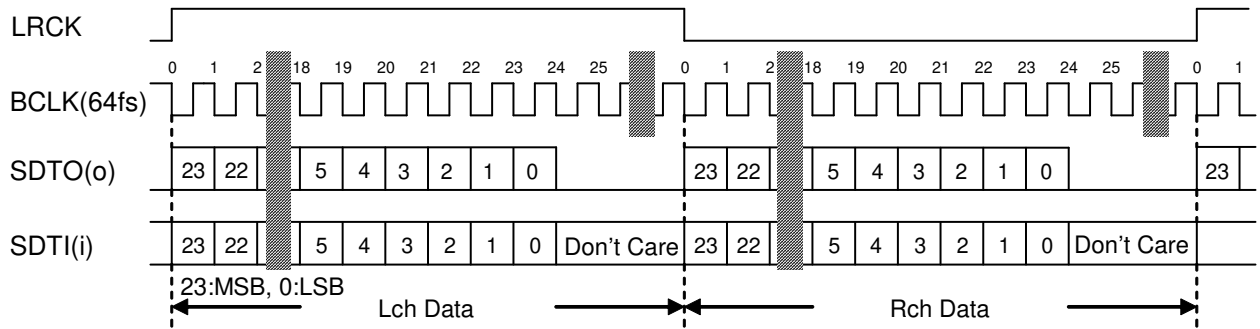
LRCK

0 1 2 18 19 20 21 22 23 24 25 0 1 2 18 19 20 21 22 23 24 25 0 1

BCLK(64fs)

SDTO(o)

23 22 5 4 3 2 1 0 23 22 5 4 3 2 1 0 23

SDTI(i)

23 22 5 4 3 2 1 0 Don’t Care 23 22 5 4 3 2 1 0 Don’t Care

23:MSB, 0:LSB

Lch Data

Rch Data